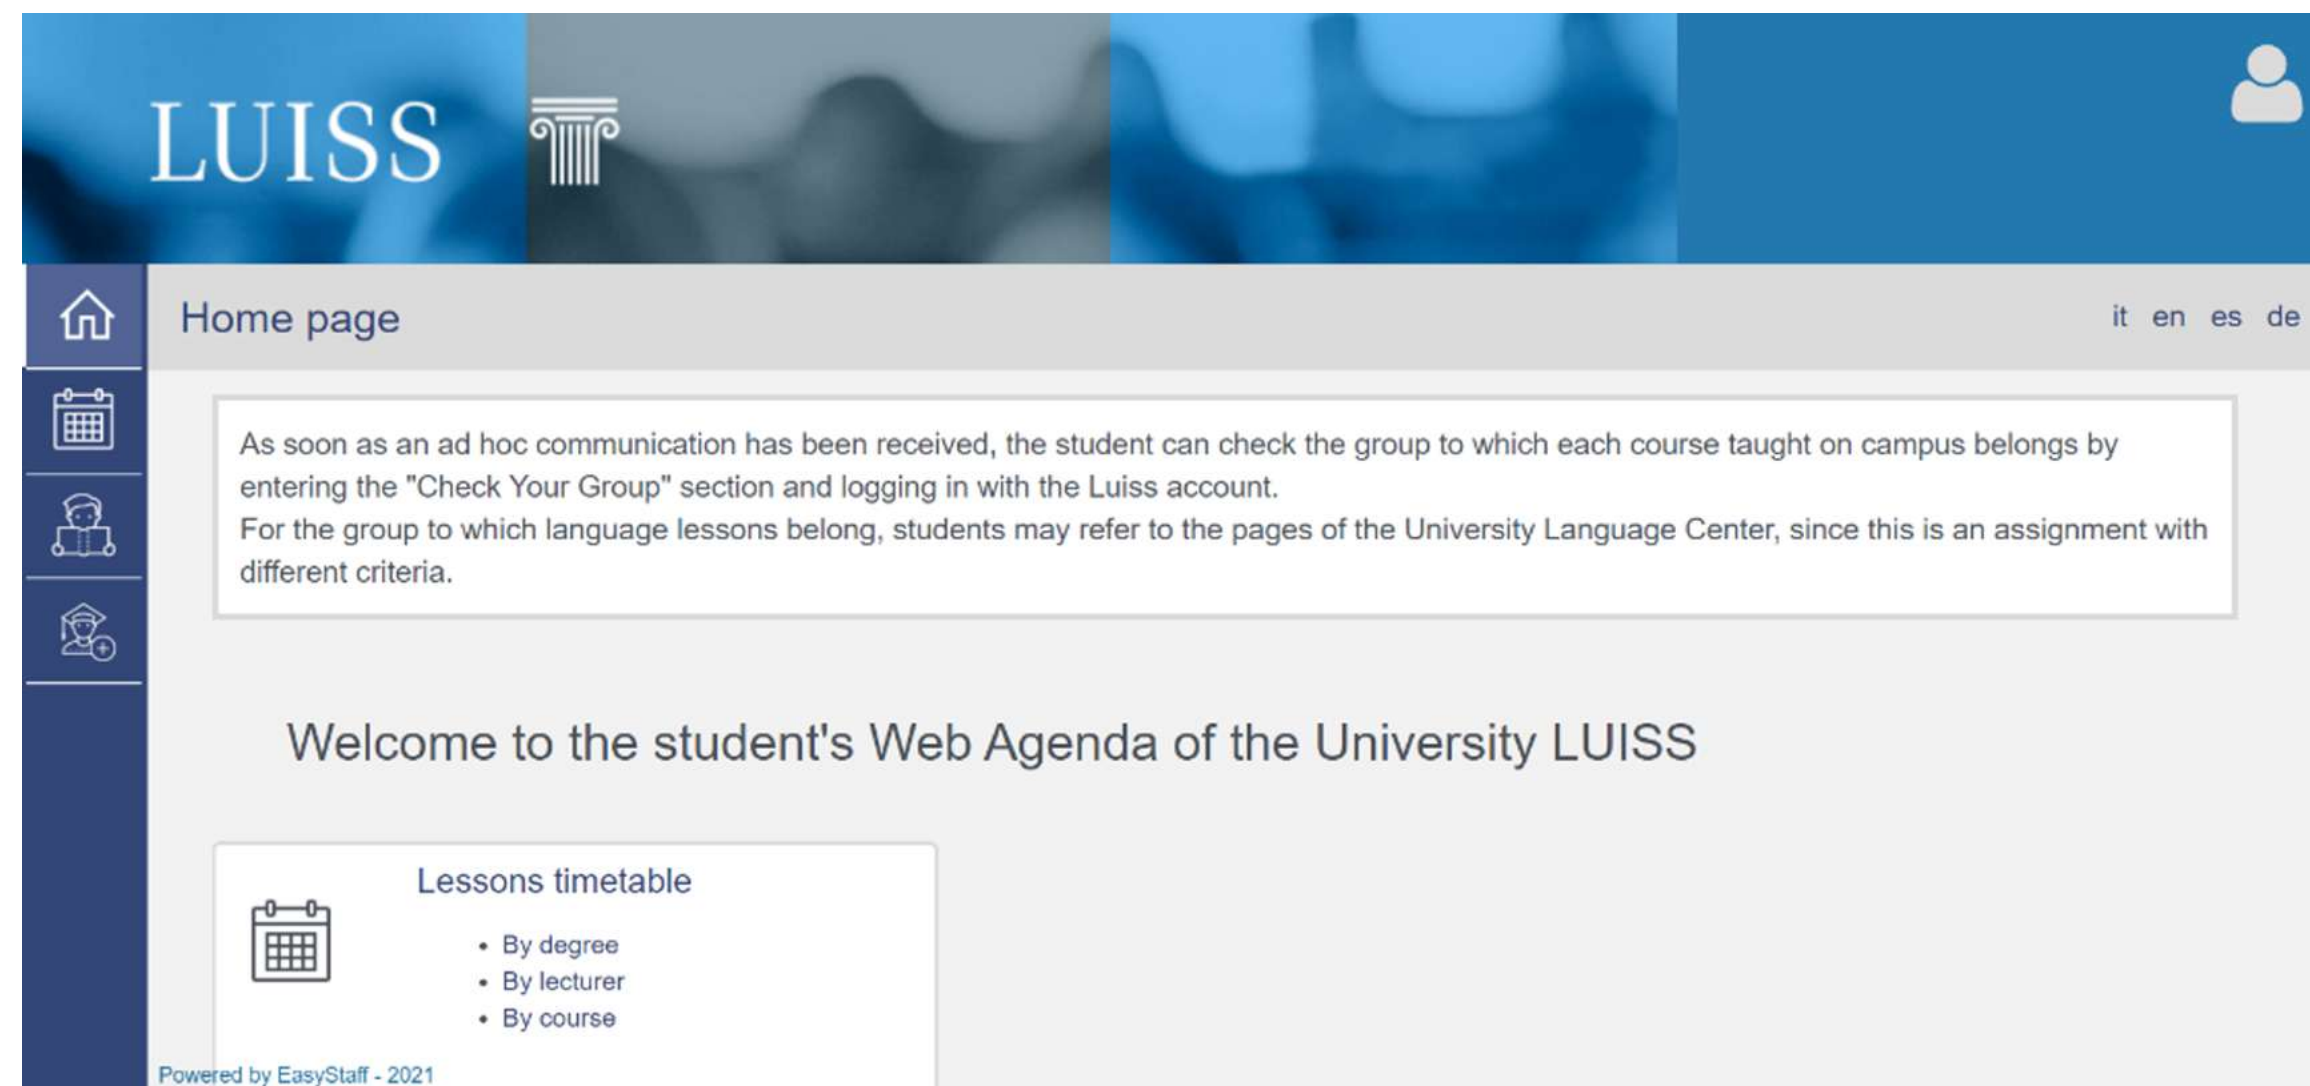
LUISS

Home page

it en es de

As soon as an ad hoc communication has been received, the student can check the group to which each course taught on campus belongs by entering the "Check Your Group" section and logging in with the Luiss account.
For the group to which language lessons belong, students may refer to the pages of the University Language Center, since this is an assignment with different criteria.

Welcome to the student's Web Agenda of the University LUISS

Lessons timetable

- By degree
- By lecturer
- By course

Powered by EasyStaff - 2021